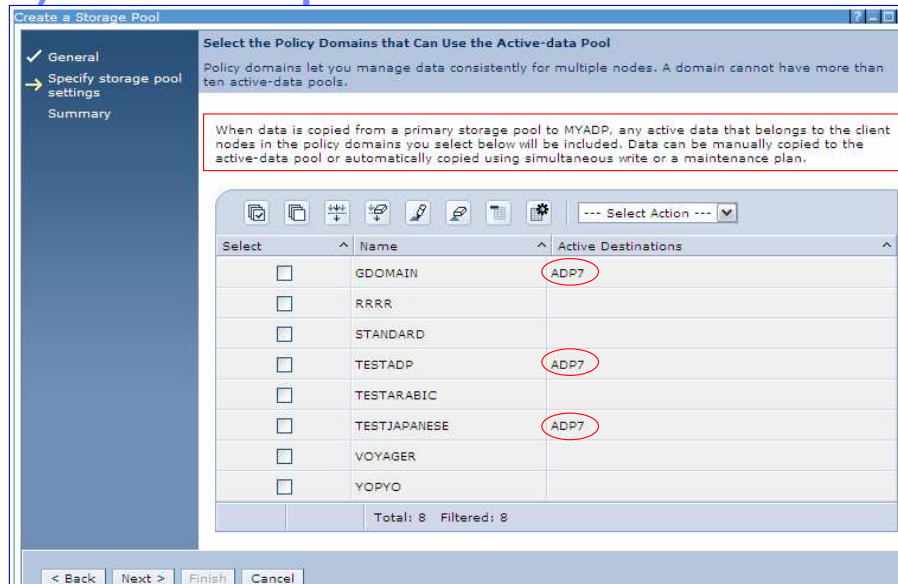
Create a Storage Pool

General
Specify storage pool settings
Summary

Select the Policy Domains that Can Use the Active-data Pool

Policy domains let you manage data consistently for multiple nodes. A domain cannot have more than ten active-data pools.

When data is copied from a primary storage pool to MYADP, any active data that belongs to the client nodes in the policy domains you select below will be included. Data can be manually copied to the active-data pool or automatically copied using simultaneous write or a maintenance plan.

--- Select Action ---

| Select | Name | Active Destinations |
|---|---|---|
| ☐ | GDOMAIN | ADP7 |
| ☐ | RRRR | |
| ☐ | STANDARD | |
| ☐ | TESTADP | ADP7 |
| ☐ | TESTARABIC | |
| ☐ | TESTJAPANESE | ADP7 |
| ☐ | VOYAGER | |
| ☐ | YOPYO | |

Total: 8 Filtered: 8

< Back | Next > | Finish | Cancel